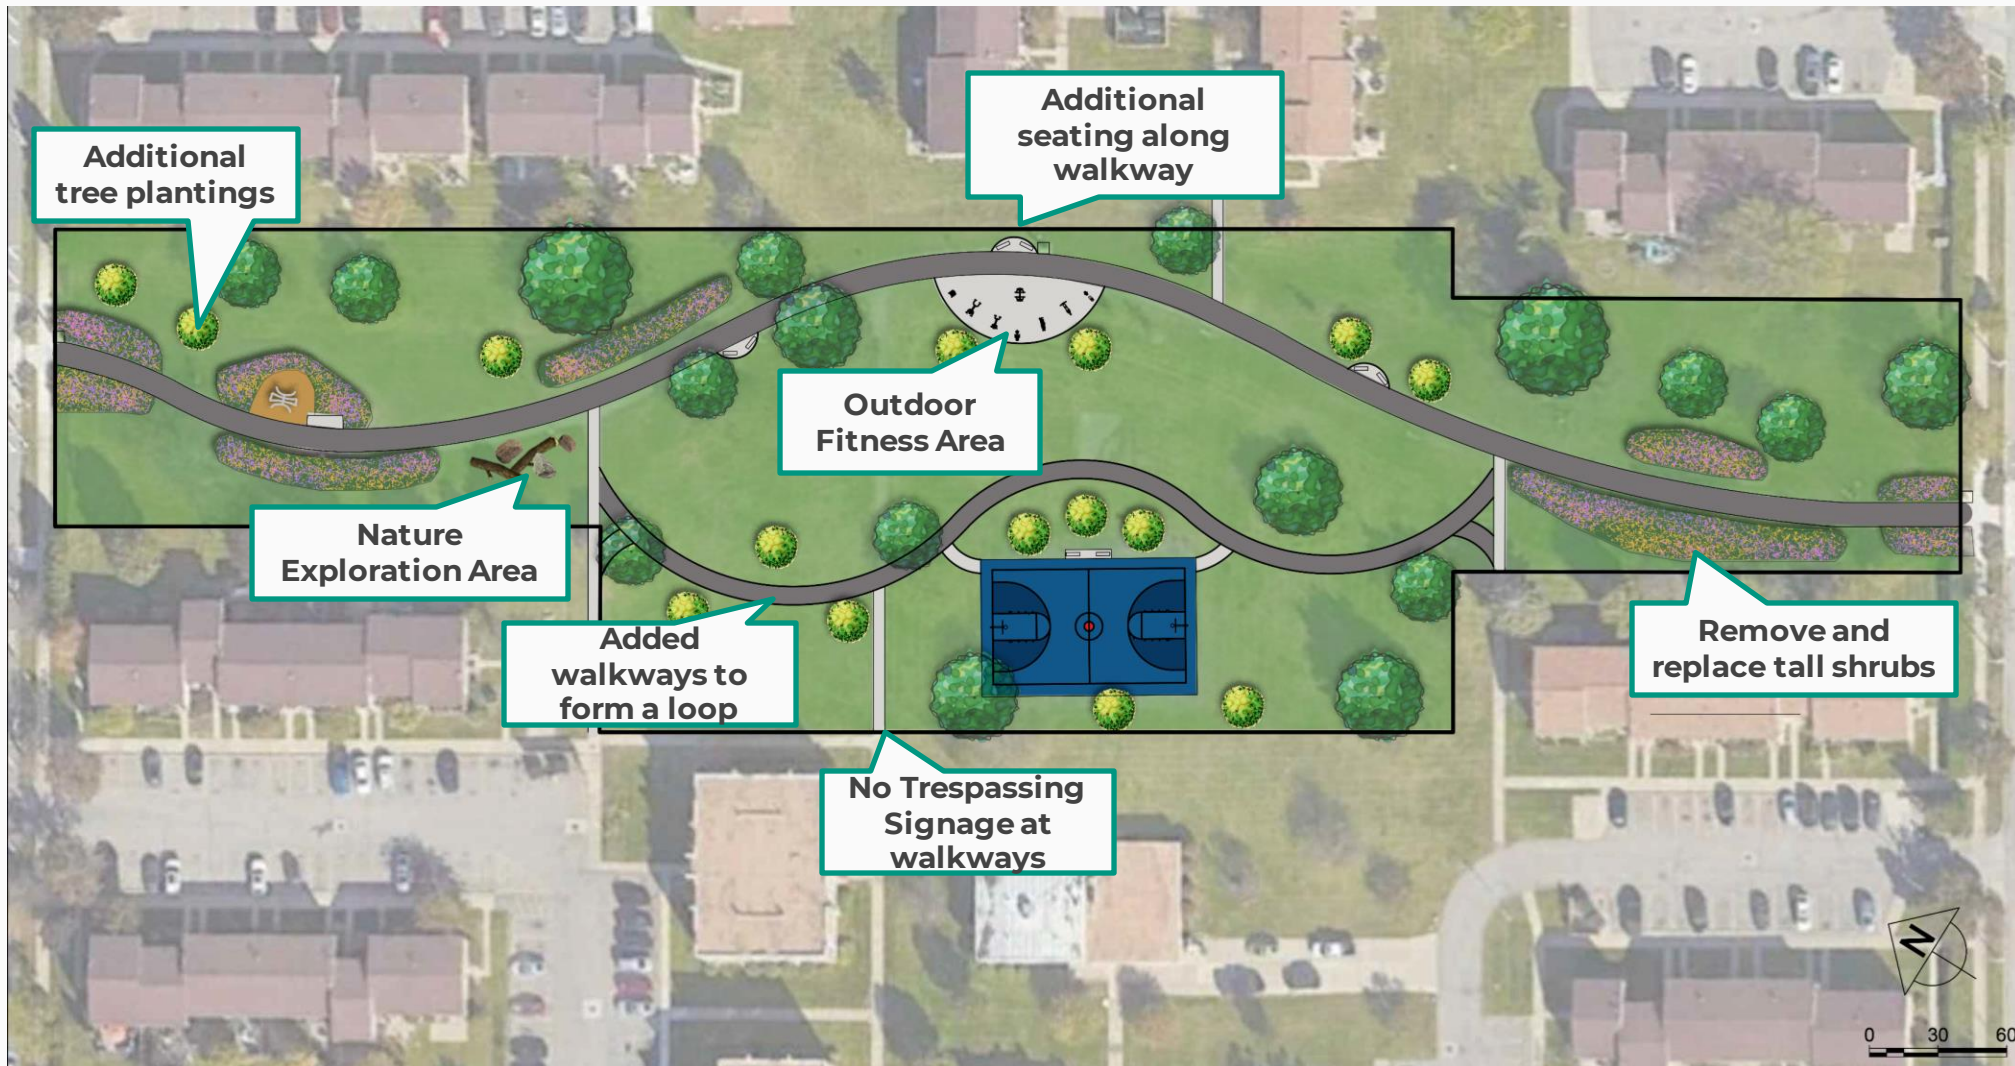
Additional tree plantings

Additional seating along walkway

Outdoor Fitness Area

Nature Exploration Area

Added walkways to form a loop

No Trespassing Signage at walkways

Remove and replace tall shrubs

N

0 30 60